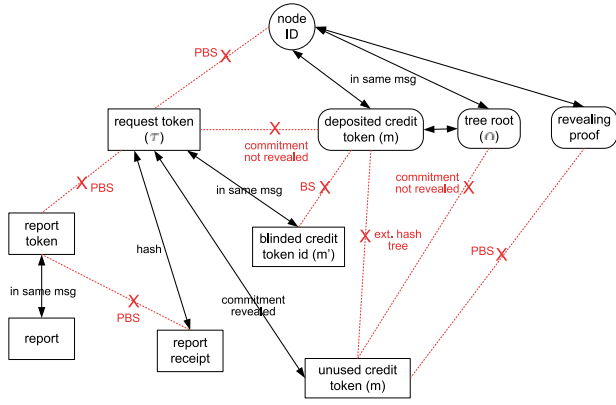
node ID

PBS X

in same msg

request token ($\tau$)

X commitment not revealed

deposited credit token (m)

tree root ($\Omega$)

revealing proof

X PBS

in same msg

BS X

commitment not revealed X

report token

hash

blinded credit token id (m')

X ext. hash tree

in same msg

X PBS

commitment revealed

PBS X

report

report receipt

unused credit token (m)